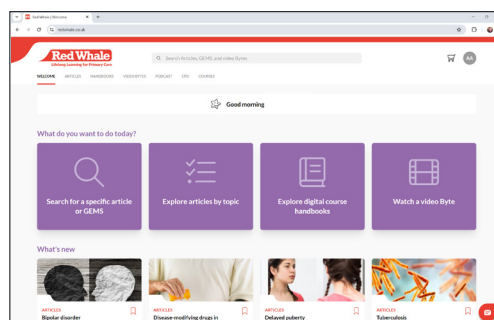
RedWhale | Welcome

redwhale.co.uk

Red Whale
Lifelong Learning for Primary Care

Search Articles, GEMS, and video Bytes

AA

WELCOME ARTICLES HANDBOOKS VIDEO BYTES PODCAST CPD COURSES

Good morning

What do you want to do today?

Search for a specific article or GEMS

Explore articles by topic

Explore digital course handbooks

Watch a video Byte

What's new

ARTICLES
Bipolar disorder

ARTICLES
Disease-modifying drugs in

ARTICLES
Delayed puberty

ARTICLES
Tuberculosis